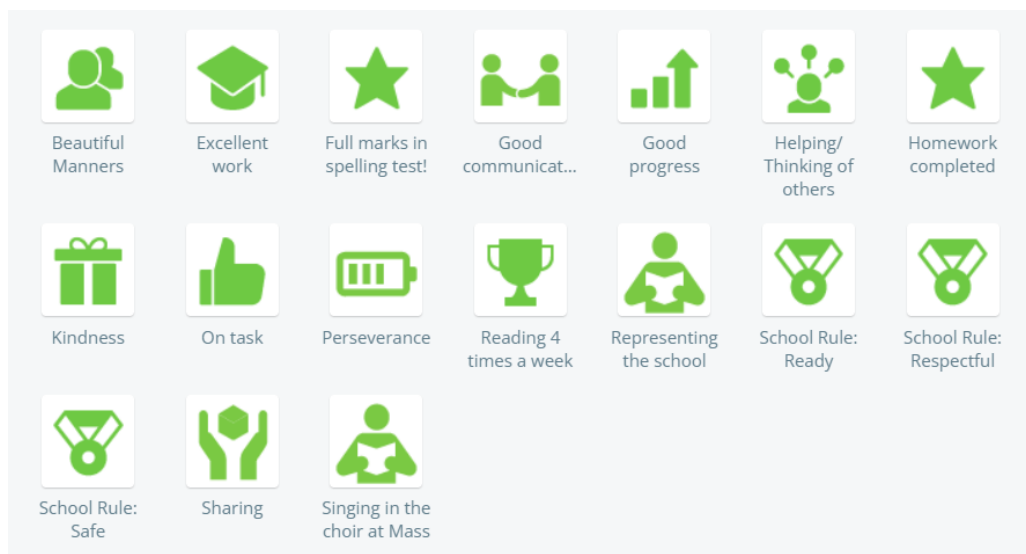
Beautiful Manners

Excellent work

Full marks in spelling test!

Good communicat...

Good progress

Helping/ Thinking of others

Homework completed

Kindness

On task

Perseverance

Reading 4 times a week

Representing the school

School Rule: Ready

School Rule: Respectful

School Rule: Safe

Sharing

Singing in the choir at Mass